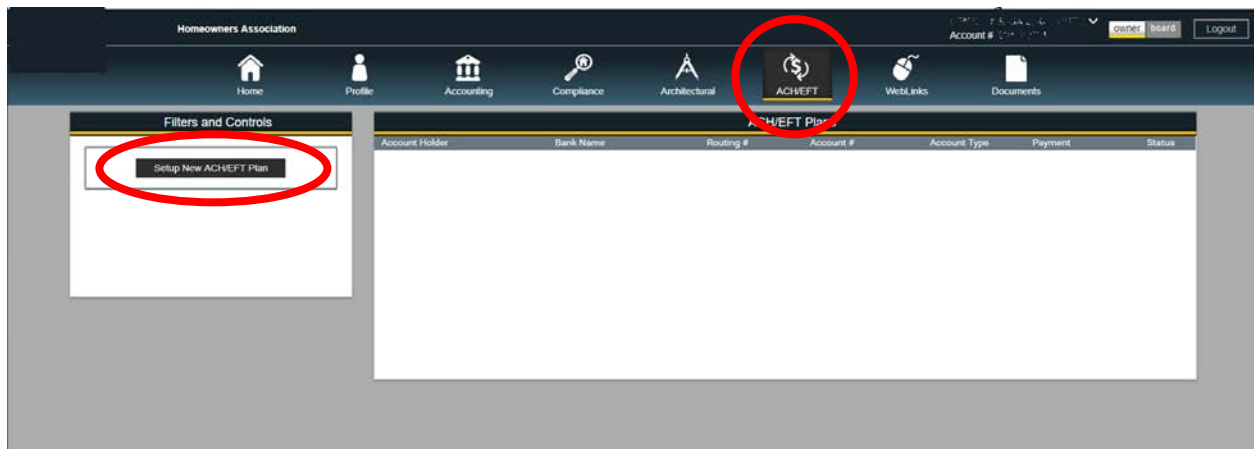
Homeowners Association

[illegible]
Account # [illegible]

owner board Logout

Home Profile Accounting Compliance Architectural ACH/EFT WebLinks Documents

Filters and Controls

Setup New ACH/EFT Plan

ACH/EFT Plans

| Account Holder | Bank Name | Routing # | Account # | Account Type | Payment | Status |
|---|---|---|---|---|---|---|